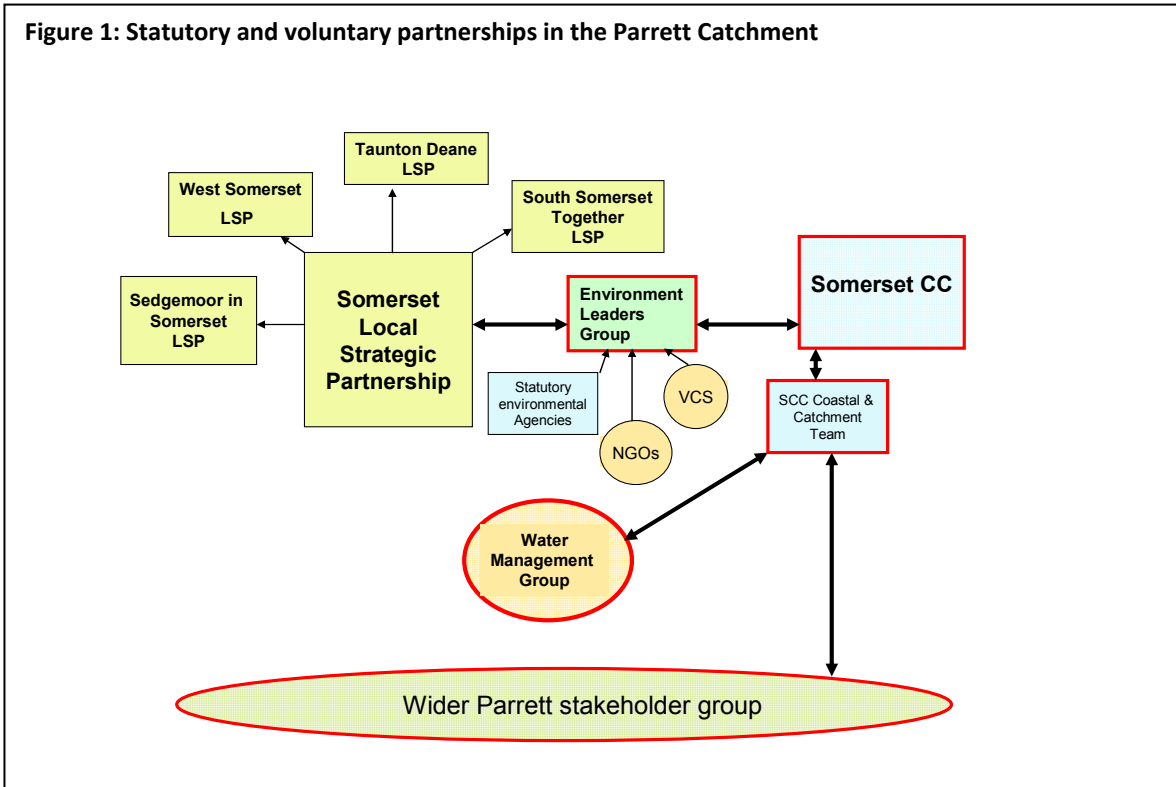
Figure 1: Statutory and voluntary partnerships in the Parrett Catchment

Taunton Deane LSP

West Somerset LSP

South Somerset Together LSP

Sedgemoor in Somerset LSP

Somerset Local Strategic Partnership

Environment Leaders Group

Somerset CC

Statutory environmental Agencies

VCS

NGOs

SCC Coastal & Catchment Team

Water Management Group

Wider Parrett stakeholder group